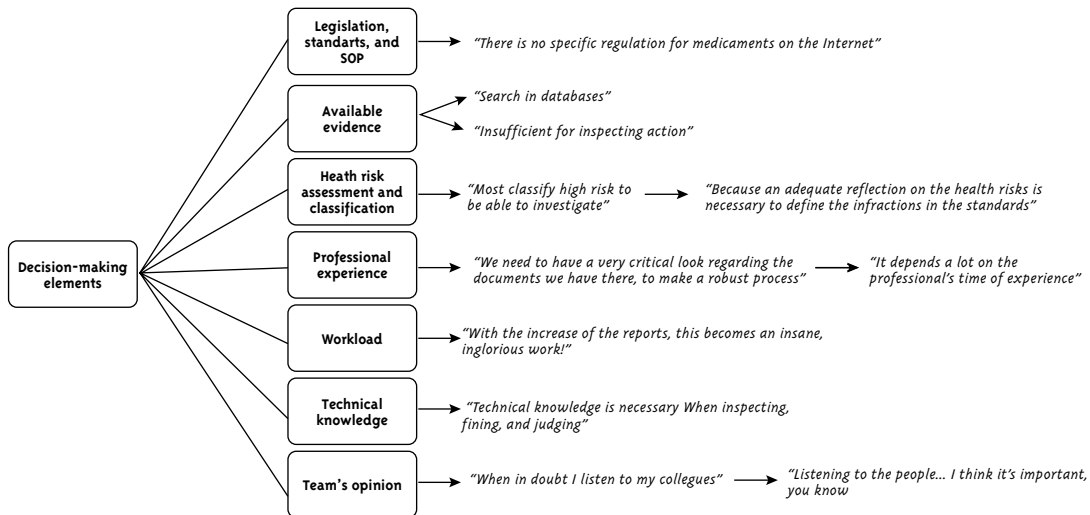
Decision-making elements

Legislation, standarts, and SOP

"There is no specific regulation for medicaments on the Internet"

Available evidence

"Search in databases"

"Insufficient for inspecting action"

Heath risk assessment and classification

"Most classify high risk to be able to investigate"

"Because an adequate reflection on the health risks is necessary to define the infractions in the standards"

Professional experience

"We need to have a very critical look regarding the documents we have there, to make a robust process"

"It depends a lot on the professional's time of experience"

Workload

"With the increase of the reports, this becomes an insane, inglorious work!"

Technical knowledge

"Technical knowledge is necessary When inspecting, fining, and judging"

Team's opinion

"When in doubt I listen to my collegues"

"Listening to the people... I think it's important, you know